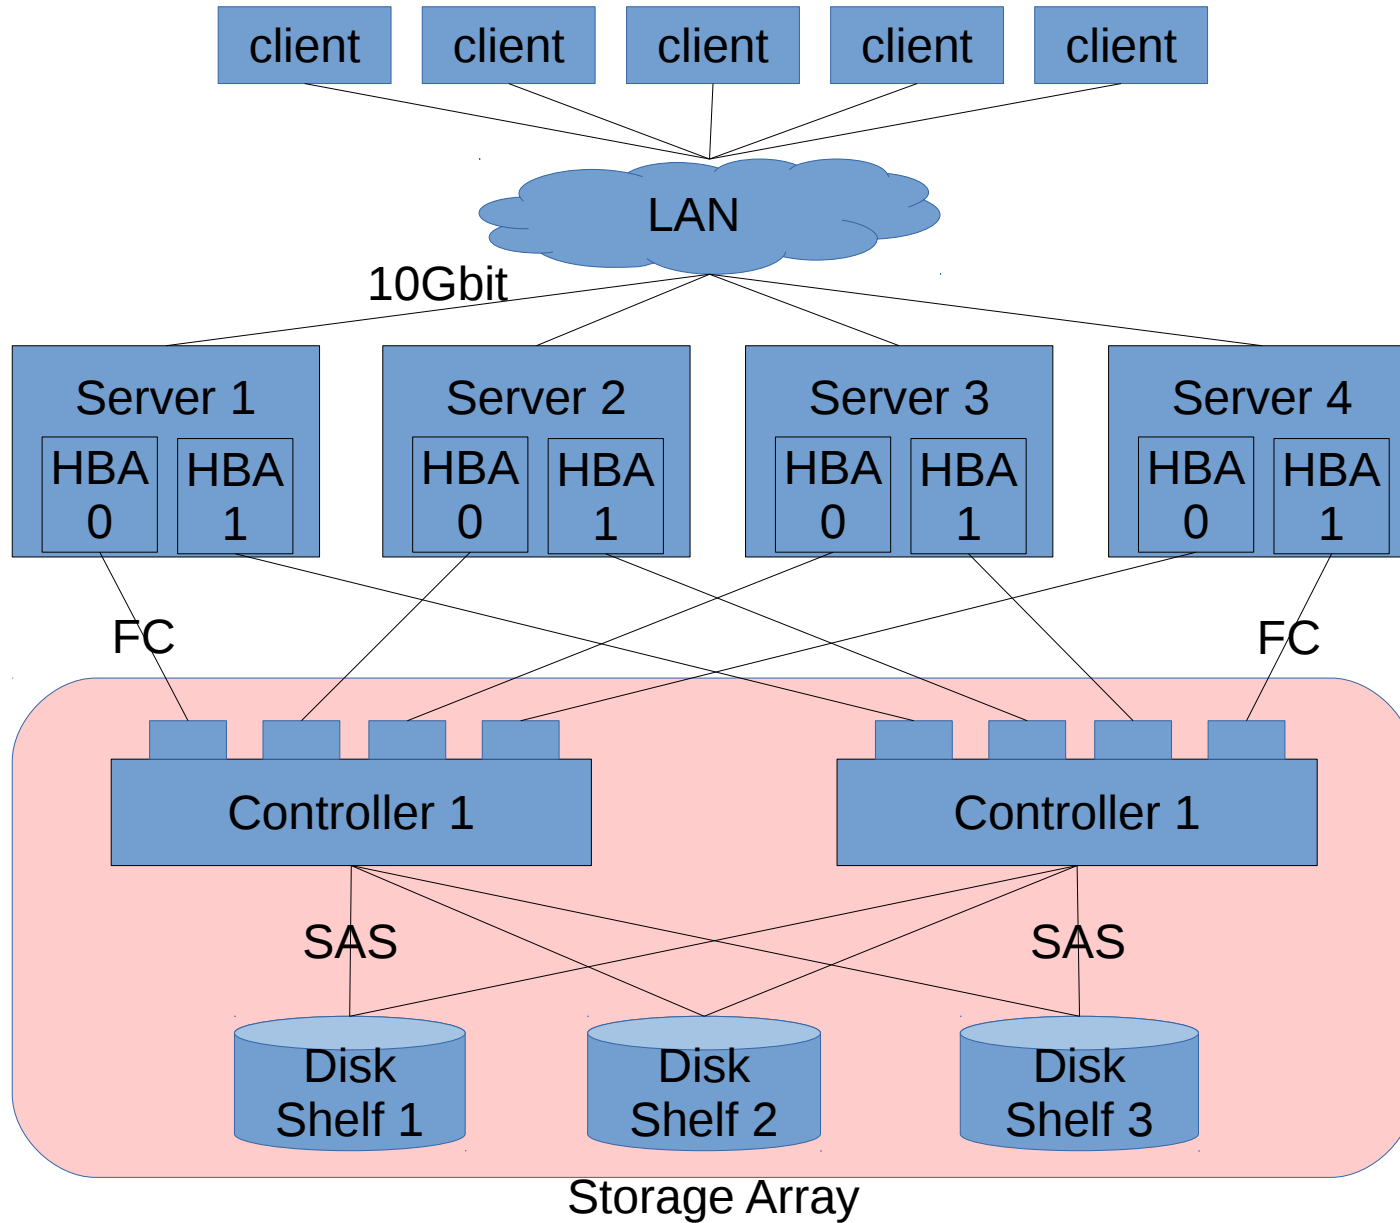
client client client client client

LAN

10Gbit

Server 1
HBA 0
HBA 1

Server 2
HBA 0
HBA 1

Server 3
HBA 0
HBA 1

Server 4
HBA 0
HBA 1

FC

FC

Controller 1

Controller 1

SAS

SAS

Disk Shelf 1

Disk Shelf 2

Disk Shelf 3

Storage Array